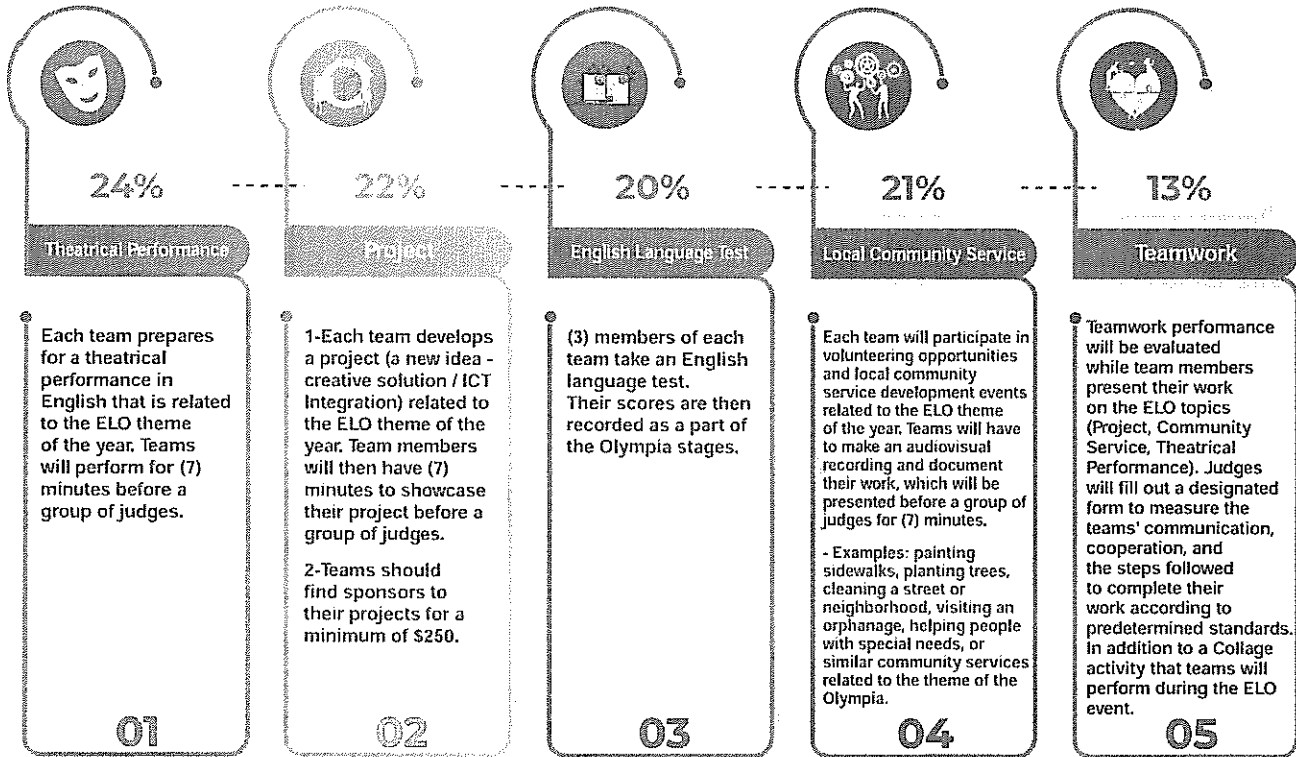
24%

Theatrical Performance

Each team prepares for a theatrical performance in English that is related to the ELO theme of the year. Teams will perform for (7) minutes before a group of judges.

01

22%

Project

1-Each team develops a project (a new idea - creative solution / ICT Integration) related to the ELO theme of the year. Team members will then have (7) minutes to showcase their project before a group of judges.

2-Teams should find sponsors to their projects for a minimum of $250.

02

20%

English Language Test

(3) members of each team take an English language test. Their scores are then recorded as a part of the Olympia stages.

03

21%

Local Community Service

Each team will participate in volunteering opportunities and local community service development events related to the ELO theme of the year. Teams will have to make an audiovisual recording and document their work, which will be presented before a group of judges for (7) minutes.

- Examples: painting sidewalks, planting trees, cleaning a street or neighborhood, visiting an orphanage, helping people with special needs, or similar community services related to the theme of the Olympia.

04

13%

Teamwork

Teamwork performance will be evaluated while team members present their work on the ELO topics (Project, Community Service, Theatrical Performance). Judges will fill out a designated form to measure the teams' communication, cooperation, and the steps followed to complete their work according to predetermined standards. In addition to a Collage activity that teams will perform during the ELO event.

05